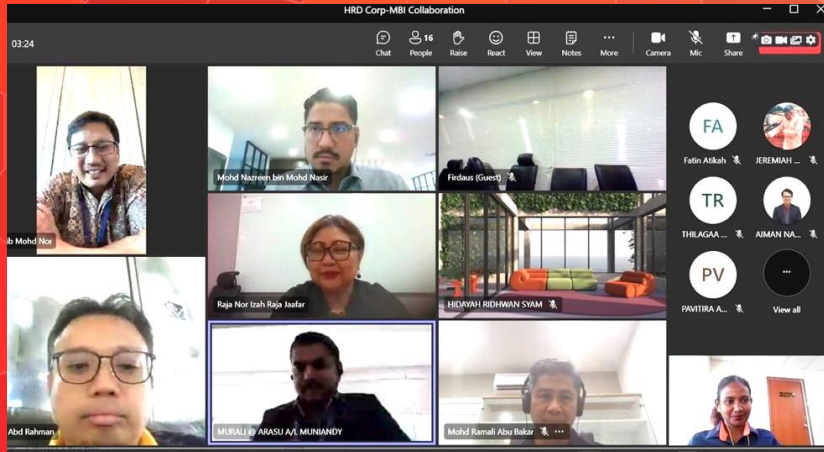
HRD Corp-MBI Collaboration

03:24

Chat
16
People
Raise
React
View
Notes
More
Camera
Mic
Share

ib Mohd Nor
Mohd Nazreen bin Mohd Nasir
Firdaus (Guest)
FA
Fatin Atikah
JEREMIAH ...
TR
THILAGAA ...
AIMAN NA...
PV
PAVITIRA A...
View all
Raja Nor Izah Raja Jaafar
HIDAYAH RIDHWAN SYAM
Abd Rahman
MURALI @ ARASU A/L MUNIANDY
Mohd Ramali Abu Bakar